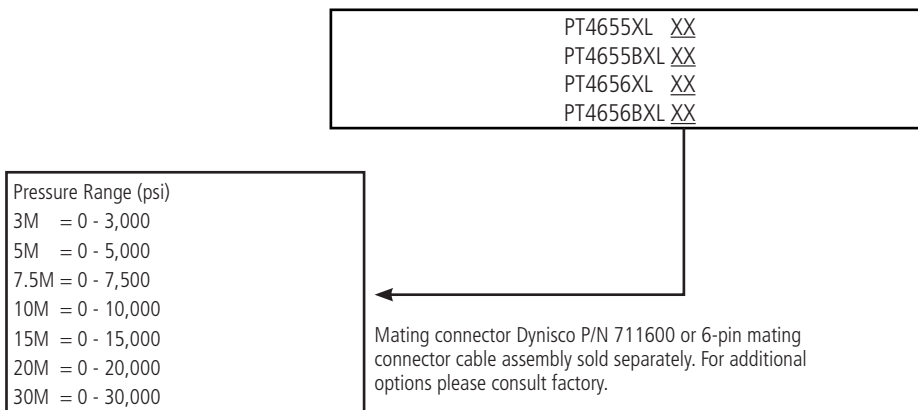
PT4655XL XX
PT4655BXL XX
PT4656XL XX
PT4656BXL XX

Pressure Range (psi)
3M = 0 - 3,000
5M = 0 - 5,000
7.5M = 0 - 7,500
10M = 0 - 10,000
15M = 0 - 15,000
20M = 0 - 20,000
30M = 0 - 30,000

Mating connector Dynisco P/N 711600 or 6-pin mating connector cable assembly sold separately. For additional options please consult factory.